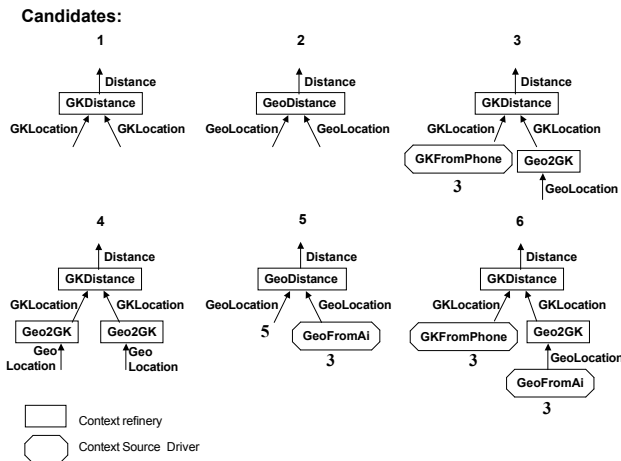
Candidates:

1

Distance

GKDistance

GKLocation GKLocation

2

Distance

GeoDistance

GeoLocation GeoLocation

3

Distance

GKDistance

GKLocation GKLocation

GKFromPhone

Geo2GK

3

GeoLocation

4

Distance

GKDistance

GKLocation GKLocation

Geo2GK Geo2GK

Geo Location

Geo Location

5

Distance

GeoDistance

GeoLocation GeoLocation

5

GeoFromAi

3

6

Distance

GKDistance

GKLocation GKLocation

GKFromPhone

Geo2GK

3

GeoLocation

GeoFromAi

3

Context refinery

Context Source Driver